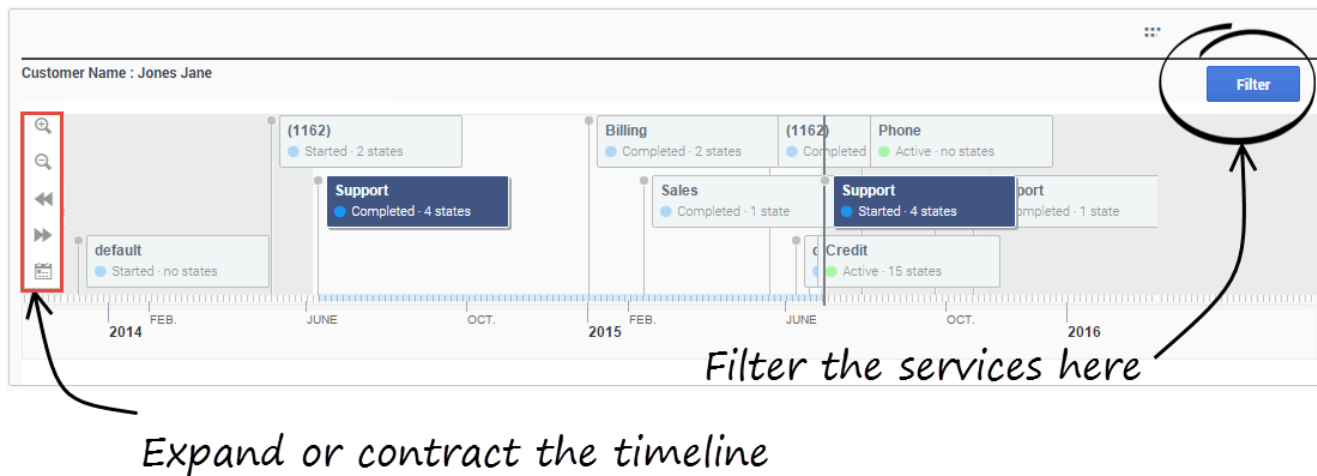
Customer Name : Jones Jane

Filter

(1162)
Started · 2 states

Billing
Completed · 2 states

(1162)
Completed

Phone
Active · no states

Support
Completed · 4 states

Sales
Completed · 1 state

Support
Started · 4 states

port
mpleted · 1 state

default
Started · no states

Credit
Active · 15 states

FEB.
2014
JUNE
OCT.
2015
FEB.
JUNE
OCT.
2016

Filter the services here

Expand or contract the timeline